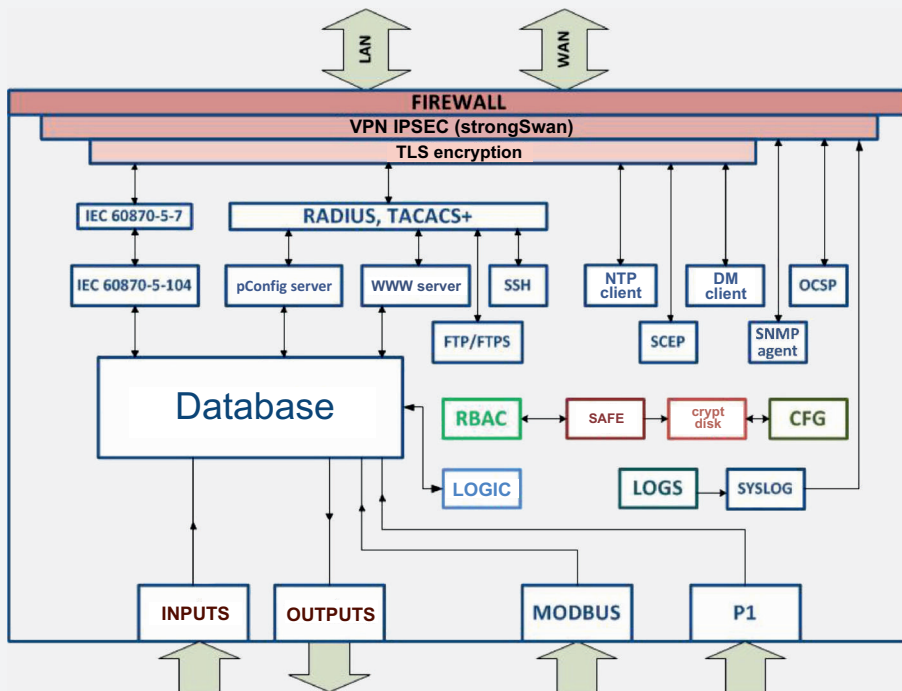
LAN
WAN
FIREWALL
VPN IPSEC (strongSwan)
TLS encryption
IEC 60870-5-7
RADIUS, TACACS+
IEC 60870-5-104
pConfig server
WWW server
SSH
NTP client
DM client
OCSP
FTP/FTPS
SCEP
SNMP agent
Database
RBAC
SAFE
crypt disk
CFG
LOGIC
LOGS
SYSLOG
INPUTS
OUTPUTS
MODBUS
P1